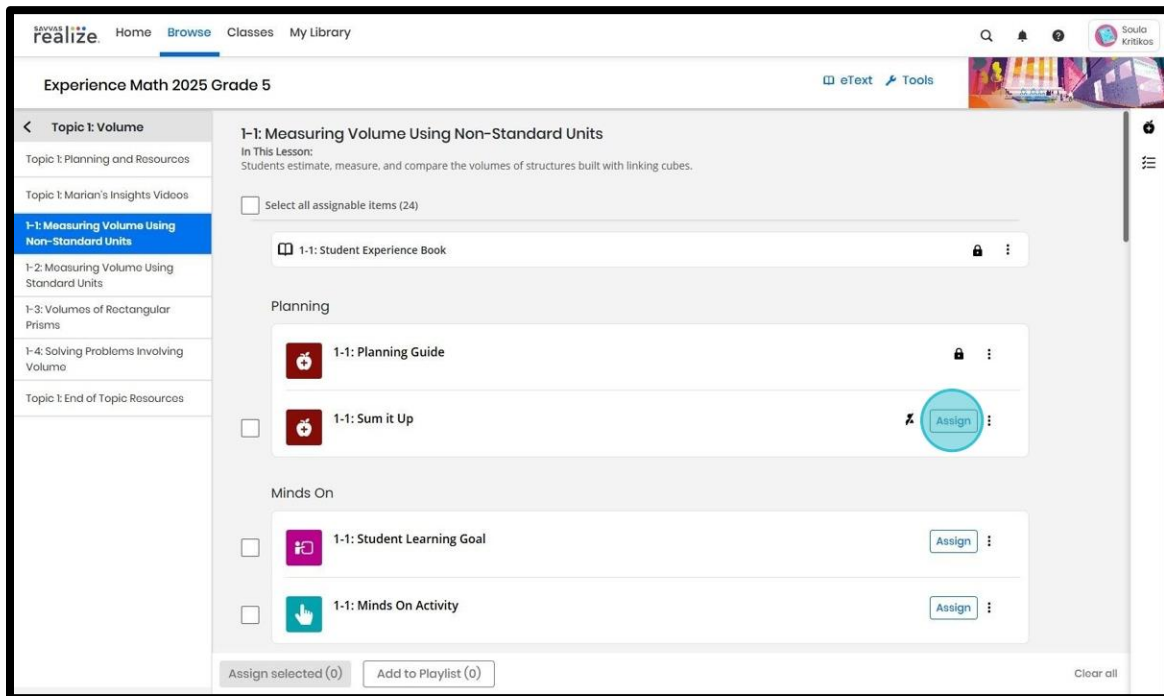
SAVVAS realize. Home Browse Classes My Library

Soula Kritikos

Experience Math 2025 Grade 5

eText Tools

< Topic 1: Volume

Topic 1: Planning and Resources

Topic 1: Marian's Insights Videos

1-1: Measuring Volume Using Non-Standard Units

1-2: Measuring Volume Using Standard Units

1-3: Volumes of Rectangular Prisms

1-4: Solving Problems Involving Volume

Topic 1: End of Topic Resources

1-1: Measuring Volume Using Non-Standard Units

In This Lesson:
Students estimate, measure, and compare the volumes of structures built with linking cubes.

Select all assignable items (24)

1-1: Student Experience Book

Planning

1-1: Planning Guide

1-1: Sum it Up

Assign

Minds On

1-1: Student Learning Goal

Assign

1-1: Minds On Activity

Assign

Assign selected (0) Add to Playlist (0) Clear all